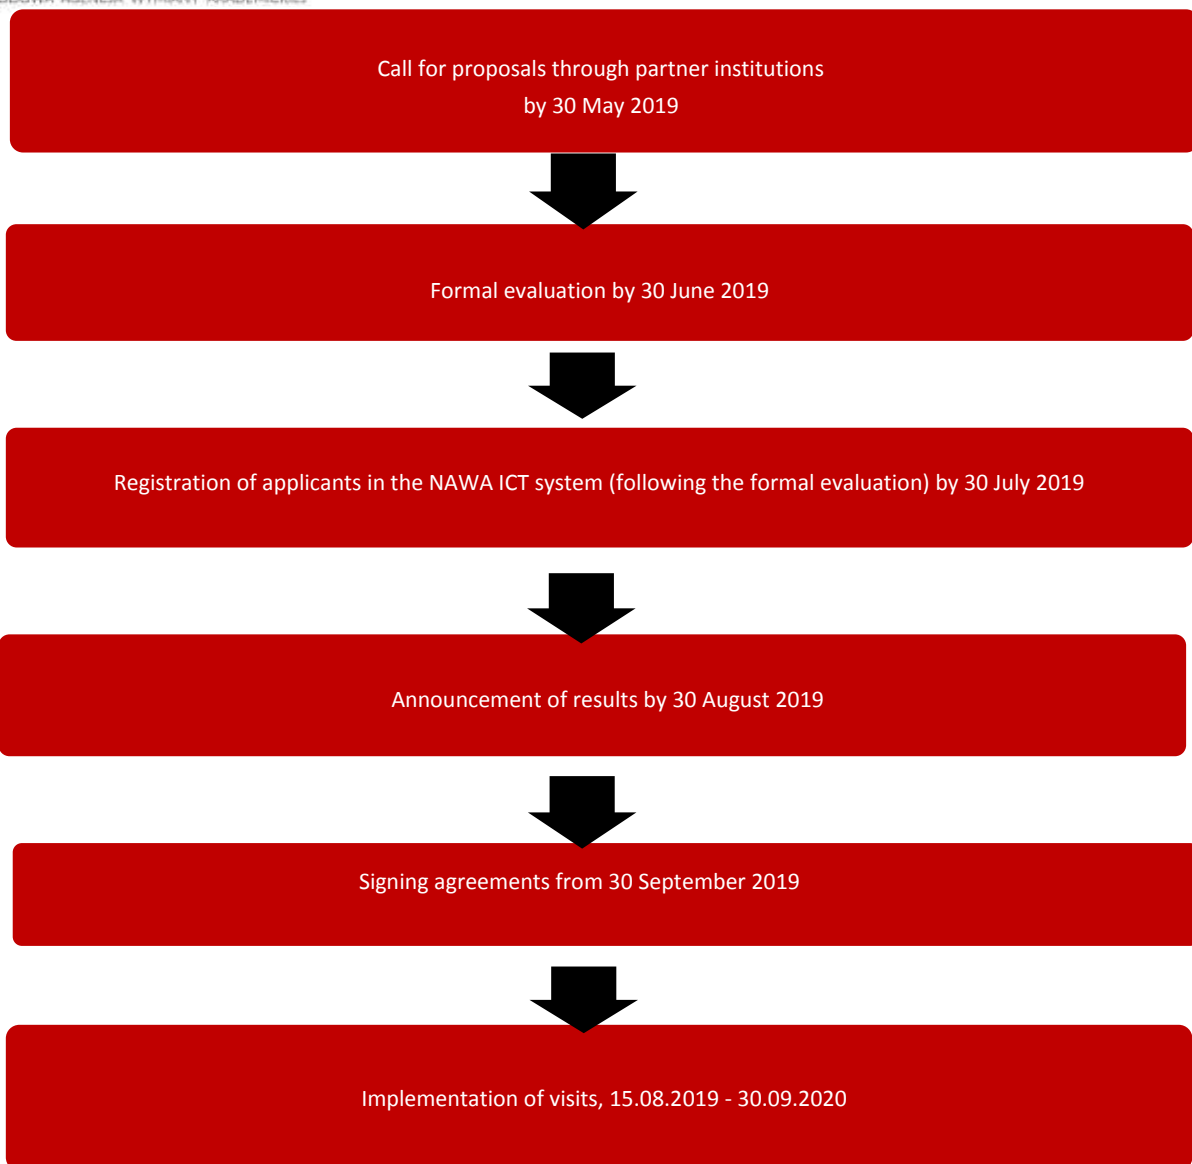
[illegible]

Call for proposals through partner institutions by 30 May 2019

Formal evaluation by 30 June 2019

Registration of applicants in the NAWA ICT system (following the formal evaluation) by 30 July 2019

Announcement of results by 30 August 2019

Signing agreements from 30 September 2019

Implementation of visits, 15.08.2019 - 30.09.2020